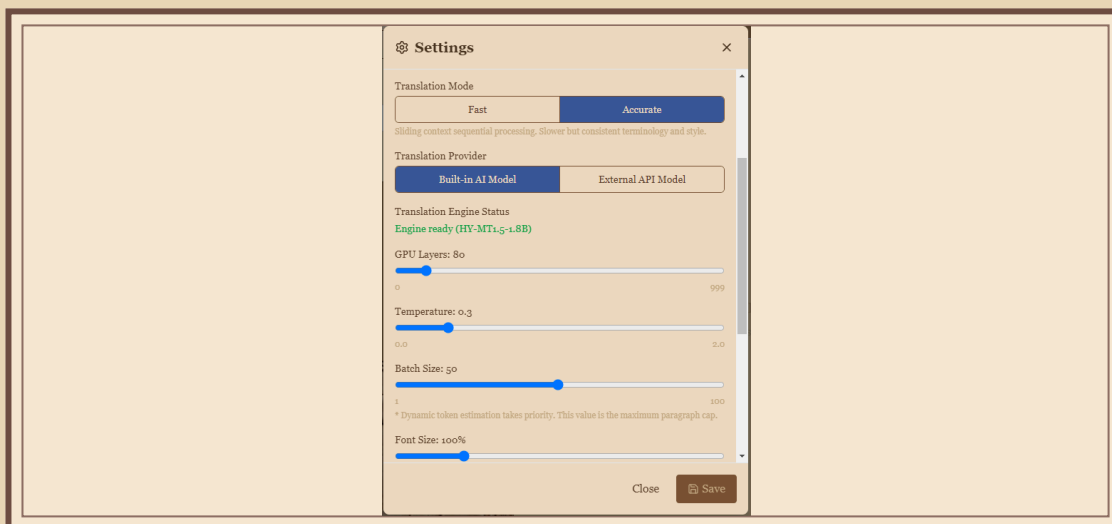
Settings ×

Translation Mode

Fast | Accurate

Sliding context sequential processing. Slower but consistent terminology and style.

Translation Provider

Built-in AI Model | External API Model

Translation Engine Status

Engine ready (HY-MT1.5-1.8B)

GPU Layers: 80

0 999

Temperature: 0.3

0.0 2.0

Batch Size: 50

1 100

* Dynamic token estimation takes priority. This value is the maximum paragraph cap.

Font Size: 100%

Close Save